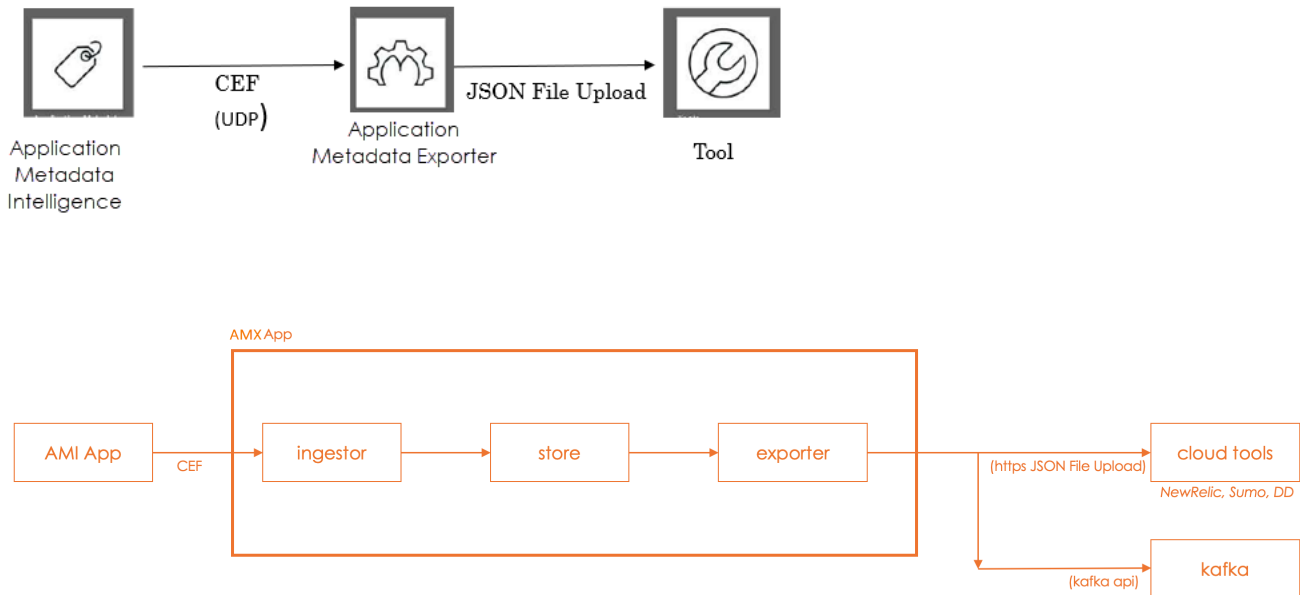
Application Metadata Intelligence

CEF
(UDP)

Application Metadata Exporter

JSON File Upload

Tool

AMX App

AMI App

CEF

ingestor

store

exporter

(https JSON File Upload)

cloud tools

NewRelic, Sumo, DD

(kafka api)

kafka